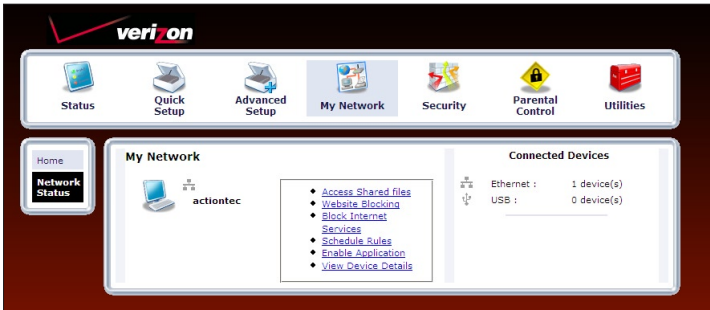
verizon

Status
Quick Setup
Advanced Setup
My Network
Security
Parental Control
Utilities

Home
Network Status

My Network

actiontec

Access Shared files
Website Blocking
Block Internet Services
Schedule Rules
Enable Application
View Device Details

Connected Devices

Ethernet : 1 device(s)
USB : 0 device(s)